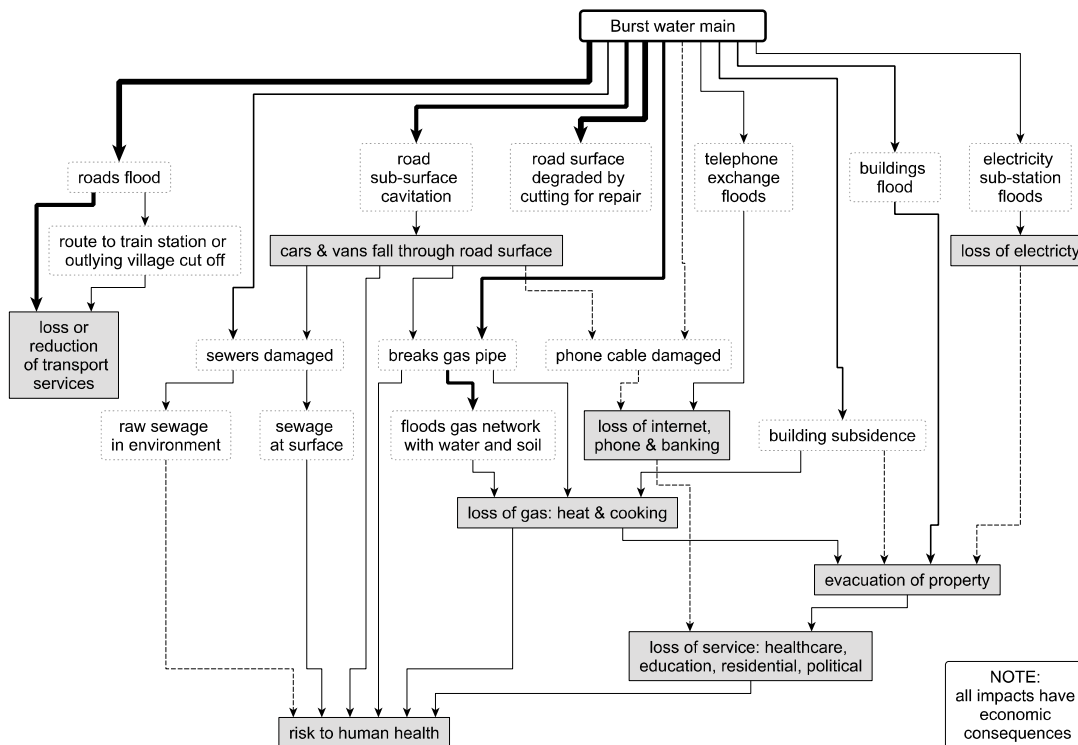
Burst water main

roads flood

road sub-surface cavitation

road surface degraded by cutting for repair

telephone exchange floods

buildings flood

electricity sub-station floods

route to train station or outlying village cut off

cars & vans fall through road surface

loss of electricty

loss or reduction of transport services

sewers damaged

breaks gas pipe

phone cable damaged

raw sewage in environment

sewage at surface

floods gas network with water and soil

loss of internet, phone & banking

building subsidence

loss of gas: heat & cooking

evacuation of property

loss of service: healthcare, education, residential, political

NOTE: all impacts have economic consequences

risk to human health